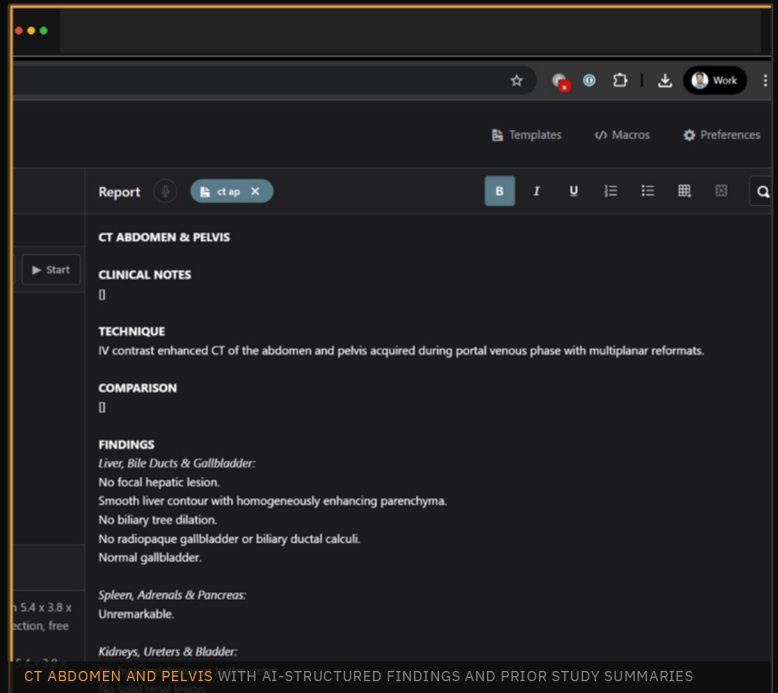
Work

Templates
Macros
Preferences

Report
ct ap

B
I
U

Start

CT ABDOMEN & PELVIS

CLINICAL NOTES
[]

TECHNIQUE
IV contrast enhanced CT of the abdomen and pelvis acquired during portal venous phase with multiplanar reformats.

COMPARISON
[]

FINDINGS
*Liver, Bile Ducts & Gallbladder:*
No focal hepatic lesion.
Smooth liver contour with homogeneously enhancing parenchyma.
No biliary tree dilation.
No radiopaque gallbladder or biliary ductal calculi.
Normal gallbladder.

*Spleen, Adrenals & Pancreas:*
Unremarkable.

*Kidneys, Ureters & Bladder:*
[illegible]
No solid renal lesion.

n 5.4 x 3.8 x
ection, free
5.4 x 3.8 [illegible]

CT ABDOMEN AND PELVIS WITH AI-STRUCTURED FINDINGS AND PRIOR STUDY SUMMARIES